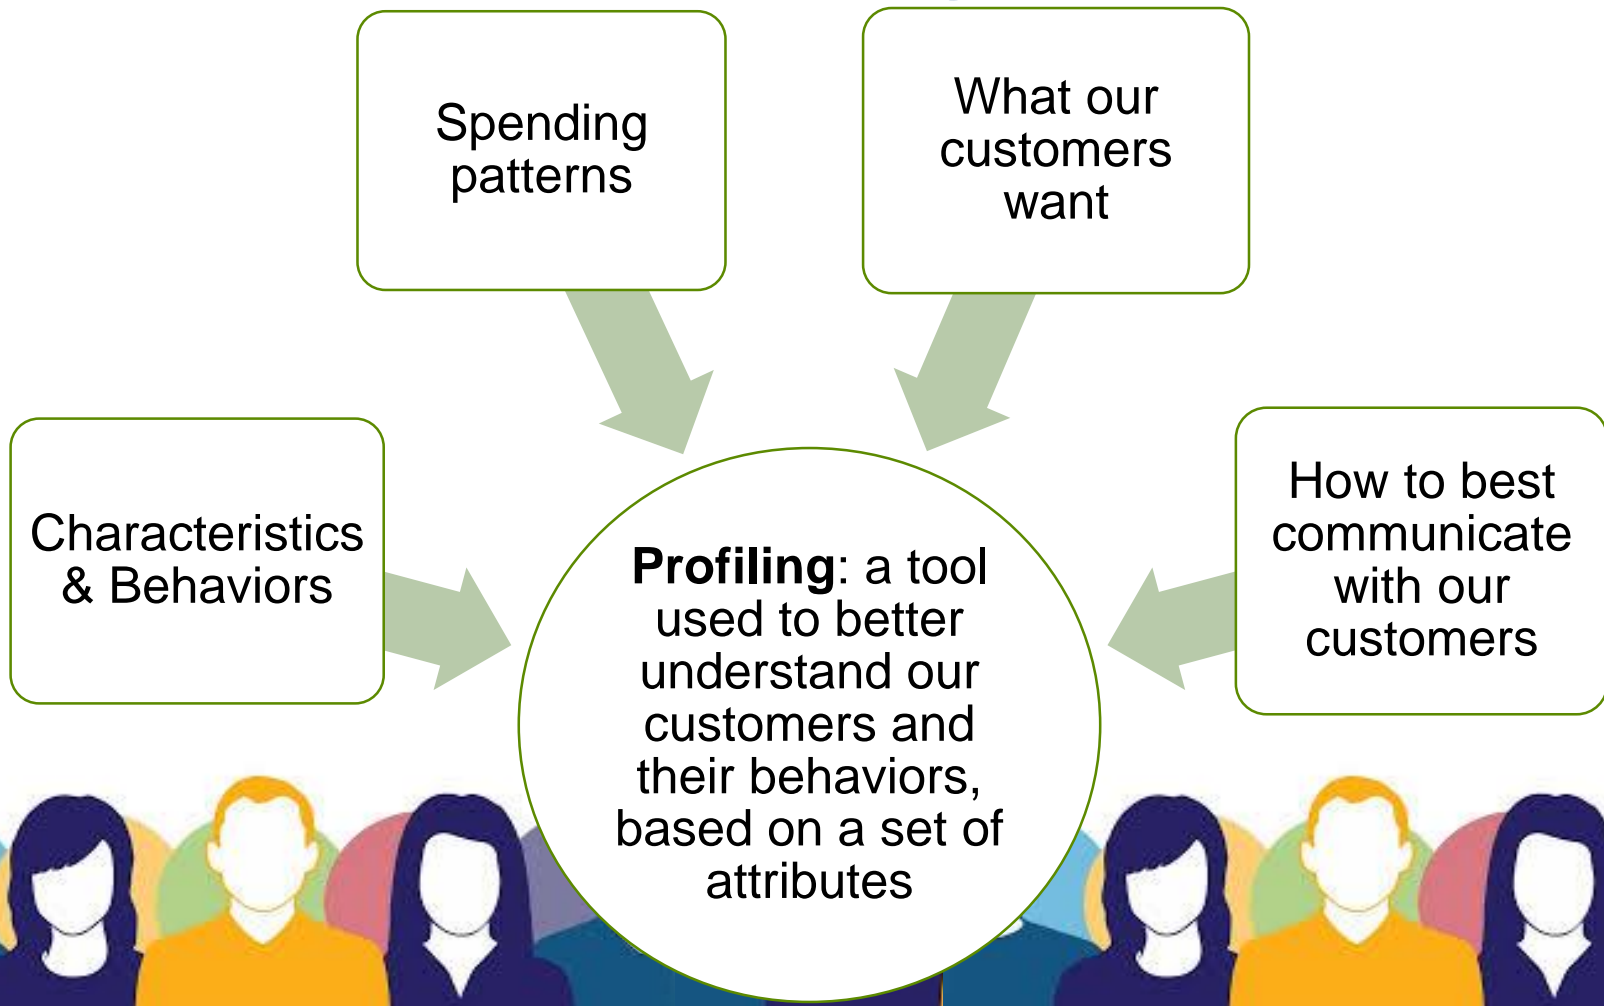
Spending patterns

What our customers want

Characteristics & Behaviors

How to best communicate with our customers

**Profiling**: a tool used to better understand our customers and their behaviors, based on a set of attributes